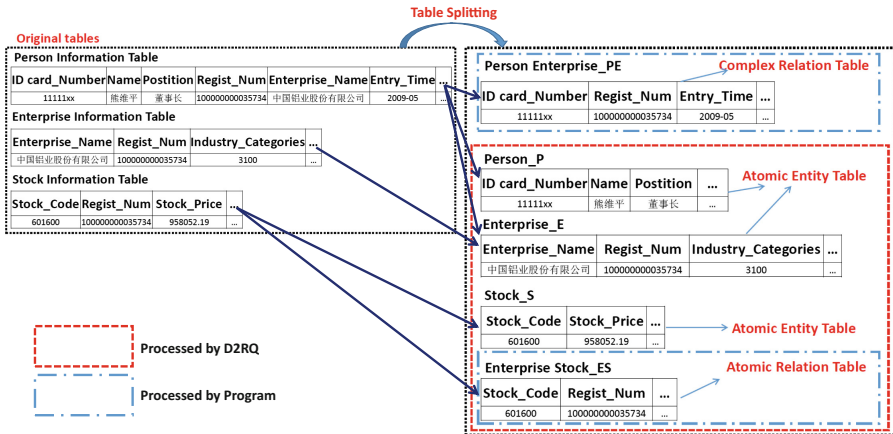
Table Splitting

Original tables

Person Information Table

| ID card_Number | Name | Postition | Regist_Num | Enterprise_Name | Entry_Time | ... |
|---|---|---|---|---|---|---|
| 11111xx | 熊维平 | 董事长 | 100000000035734 | 中国铝业股份有限公司 | 2009-05 | ... |

Enterprise Information Table

| Enterprise_Name | Regist_Num | Industry_Categories | ... |
|---|---|---|---|
| 中国铝业股份有限公司 | 100000000035734 | 3100 | ... |

Stock Information Table

| Stock_Code | Regist_Num | Stock_Price | ... |
|---|---|---|---|
| 601600 | 100000000035734 | 958052.19 | ... |

Person Enterprise_PE

Complex Relation Table

| ID card_Number | Regist_Num | Entry_Time | ... |
|---|---|---|---|
| 11111xx | 100000000035734 | 2009-05 | ... |

Person_P

Atomic Entity Table

| ID card_Number | Name | Postition | ... |
|---|---|---|---|
| 11111xx | 熊维平 | 董事长 | ... |

Enterprise_E

| Enterprise_Name | Regist_Num | Industry_Categories | ... |
|---|---|---|---|
| 中国铝业股份有限公司 | 100000000035734 | 3100 | ... |

Stock_S

| Stock_Code | Stock_Price | ... |
|---|---|---|
| 601600 | 958052.19 | ... |

Atomic Entity Table

Enterprise Stock_ES

Atomic Relation Table

| Stock_Code | Regist_Num | ... |
|---|---|---|
| 601600 | 100000000035734 | ... |

Processed by D2RQ

Processed by Program